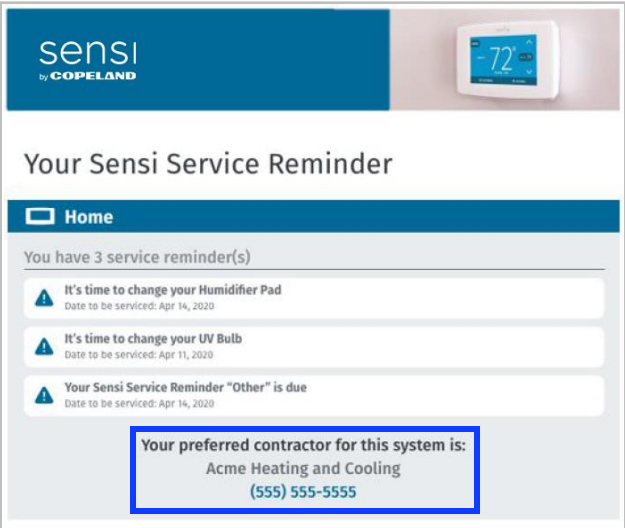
sensi
by COPELAND

72°

Your Sensi Service Reminder

Home

You have 3 service reminder(s)

It's time to change your Humidifier Pad
Date to be serviced: Apr 14, 2020

It's time to change your UV Bulb
Date to be serviced: Apr 11, 2020

Your Sensi Service Reminder "Other" is due
Date to be serviced: Apr 14, 2020

Your preferred contractor for this system is:
Acme Heating and Cooling
(555) 555-5555